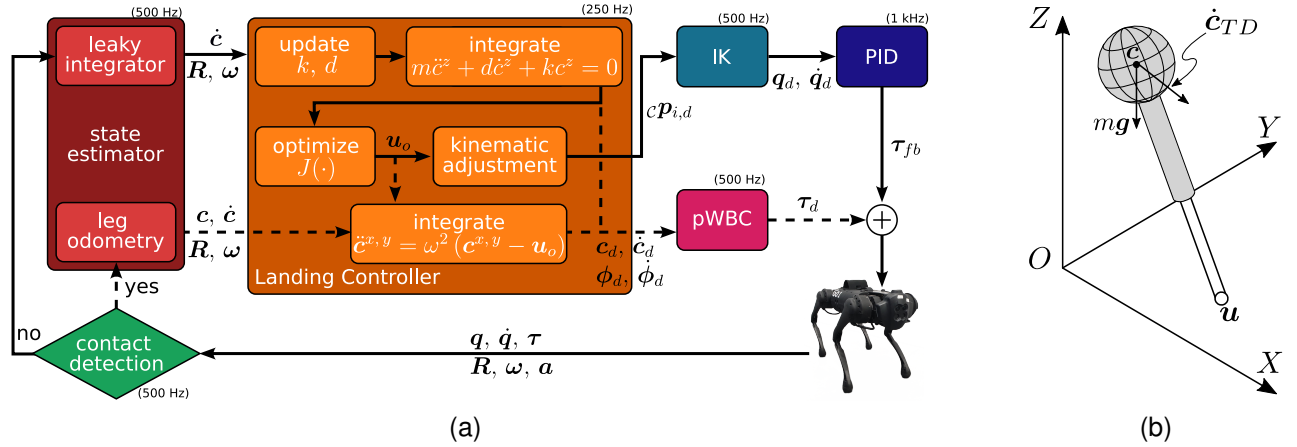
(500 Hz)
leaky integrator

state estimator

leg odometry

$\dot{\boldsymbol{c}}$
$\boldsymbol{R}, \boldsymbol{\omega}$

$\boldsymbol{c}, \dot{\boldsymbol{c}}$
$\boldsymbol{R}, \boldsymbol{\omega}$

(250 Hz)
update
$k, d$

integrate
$m\ddot{c}^z + d\dot{c}^z + kc^z = 0$

optimize
$J(\cdot)$

$\boldsymbol{u}_o$

kinematic adjustment

integrate
$\ddot{\boldsymbol{c}}^{x,y} = \omega^2 \left(\boldsymbol{c}^{x,y} - \boldsymbol{u}_o\right)$

Landing Controller

$\mathcal{C}\boldsymbol{p}_{i,d}$

(500 Hz)
IK

$\boldsymbol{q}_d, \dot{\boldsymbol{q}}_d$

(1 kHz)
PID

$\boldsymbol{\tau}_{fb}$

(500 Hz)
pWBC

$\boldsymbol{\tau}_d$

$+$

$\boldsymbol{c}_d, \dot{\boldsymbol{c}}_d$
$\boldsymbol{\phi}_d, \dot{\boldsymbol{\phi}}_d$

yes
no

contact detection
(500 Hz)

$\boldsymbol{q}, \dot{\boldsymbol{q}}, \boldsymbol{\tau}$
$\boldsymbol{R}, \boldsymbol{\omega}, \boldsymbol{a}$

(a)

$Z$
$\dot{\boldsymbol{c}}_{TD}$
$\boldsymbol{c}$
$m\boldsymbol{g}$
$Y$
$O$
$\boldsymbol{u}$
$X$

(b)